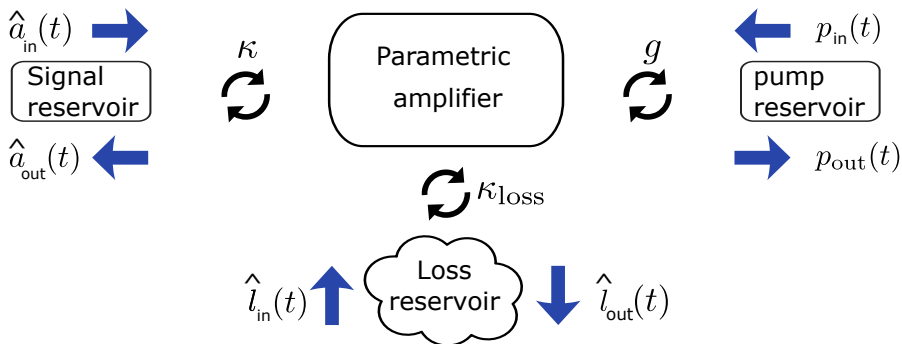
$\hat{a}_{\text{in}}(t)$

Signal reservoir

$\hat{a}_{\text{out}}(t)$

$\kappa$

Parametric amplifier

$g$

$p_{\text{in}}(t)$

pump reservoir

$p_{\text{out}}(t)$

$\kappa_{\text{loss}}$

$\hat{l}_{\text{in}}(t)$

Loss reservoir

$\hat{l}_{\text{out}}(t)$